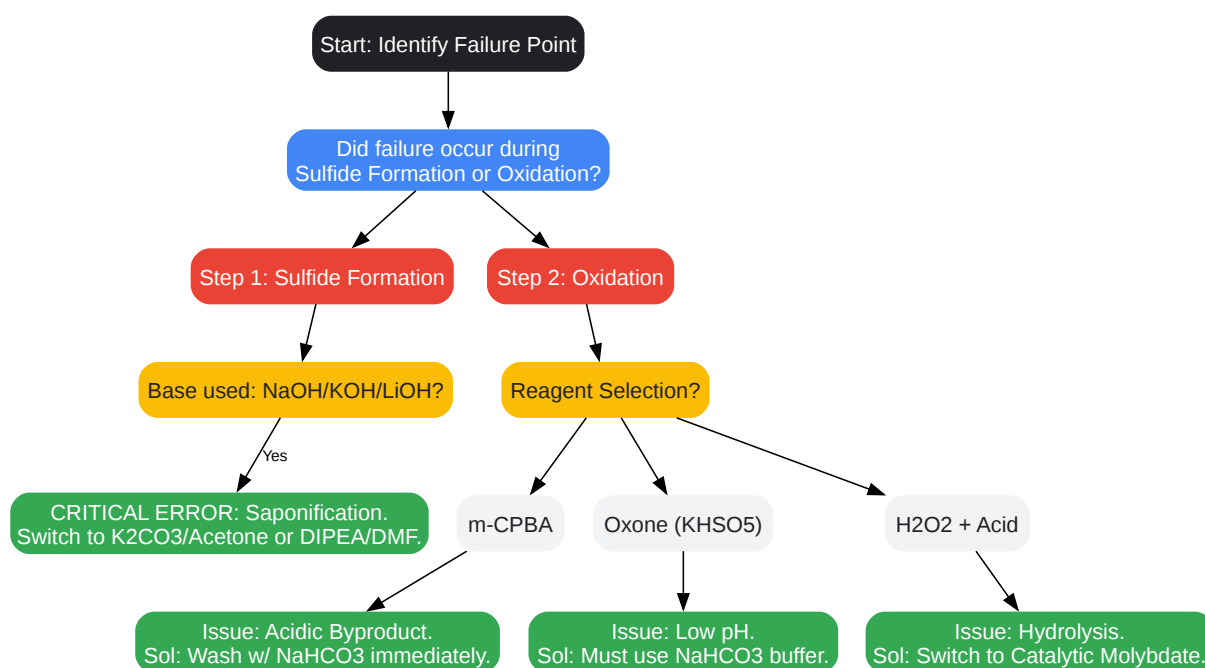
Start: Identify Failure Point

Did failure occur during Sulfide Formation or Oxidation?

Step 1: Sulfide Formation

Step 2: Oxidation

Base used: NaOH/KOH/LiOH?

Yes

CRITICAL ERROR: Saponification. Switch to K2CO3/Acetone or DIPEA/DMF.

Reagent Selection?

m-CPBA

Oxone (KHSO5)

H2O2 + Acid

Issue: Acidic Byproduct. Sol: Wash w/ NaHCO3 immediately.

Issue: Low pH. Sol: Must use NaHCO3 buffer.

Issue: Hydrolysis. Sol: Switch to Catalytic Molybdate.